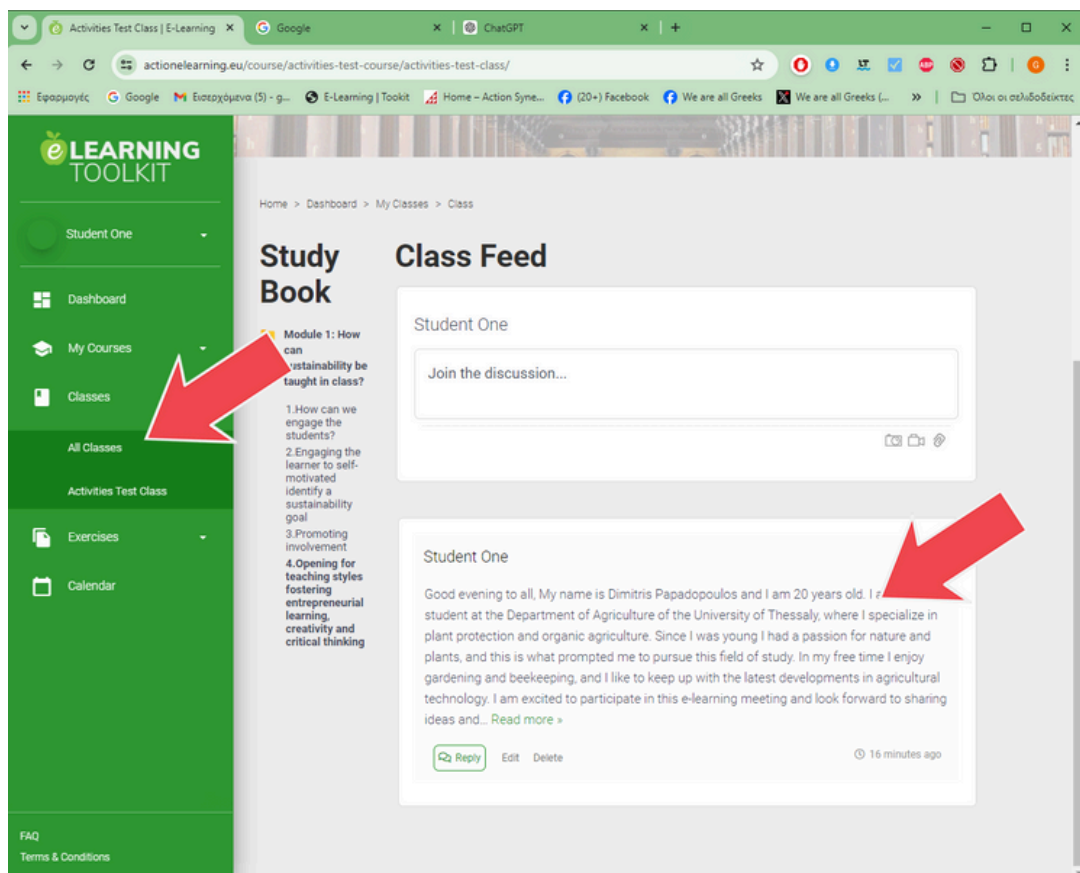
Activities Test Class | E-Learning ×
Google ×
ChatGPT ×
+
actionelearning.eu/course/activities-test-course/activities-test-class/
Εφαρμογές Google Εισερχόμενα (5) - g... E-Learning | Toolkit Home – Action Syne... (20+) Facebook We are all Greeks We are all Greeks (... » Όλοι οι σελιδοδείκτες

eLEARNING TOOLKIT

Student One

Dashboard
My Courses
Classes
All Classes
Activities Test Class
Exercises
Calendar

FAQ
Terms & Conditions

Home > Dashboard > My Classes > Class

Study Book

Module 1: How can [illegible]ustainability be taught in class?

1.How can we engage the students?
2.Engaging the learner to self-motivated identify a sustainability goal
3.Promoting involvement
4.Opening for teaching styles fostering entrepreneurial learning, creativity and critical thinking

Class Feed

Student One

Join the discussion...

Student One

Good evening to all, My name is Dimitris Papadopoulos and I am 20 years old. I a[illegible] student at the Department of Agriculture of the University of Thessaly, where I specialize in plant protection and organic agriculture. Since I was young I had a passion for nature and plants, and this is what prompted me to pursue this field of study. In my free time I enjoy gardening and beekeeping, and I like to keep up with the latest developments in agricultural technology. I am excited to participate in this e-learning meeting and look forward to sharing ideas and... Read more »

Reply Edit Delete 16 minutes ago